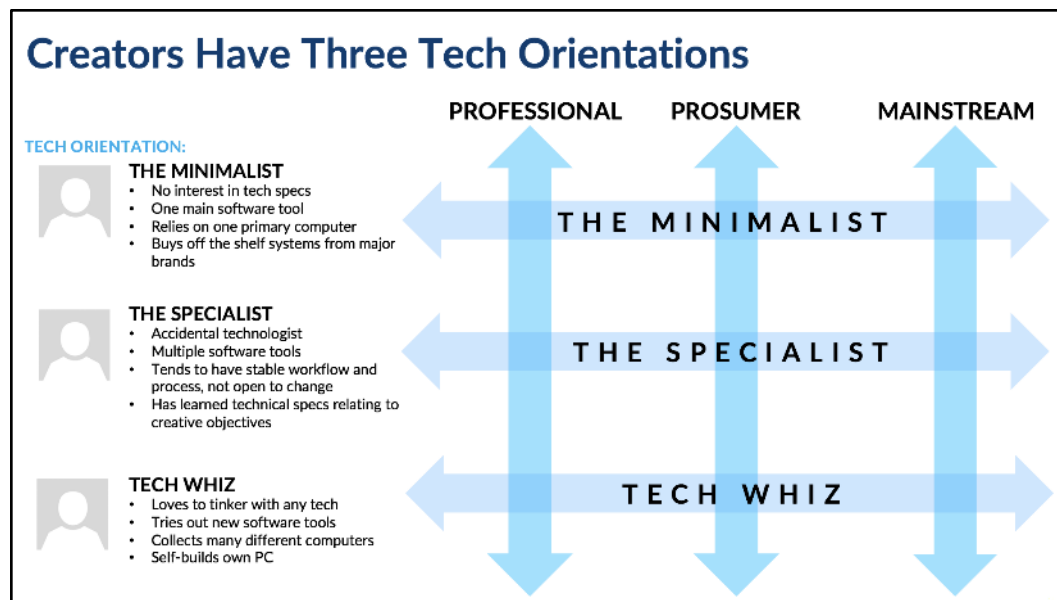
Creators Have Three Tech Orientations

PROFESSIONAL PROSUMER MAINSTREAM

TECH ORIENTATION:

THE MINIMALIST
- No interest in tech specs
- One main software tool
- Relies on one primary computer
- Buys off the shelf systems from major brands

THE SPECIALIST
- Accidental technologist
- Multiple software tools
- Tends to have stable workflow and process, not open to change
- Has learned technical specs relating to creative objectives

TECH WHIZ
- Loves to tinker with any tech
- Tries out new software tools
- Collects many different computers
- Self-builds own PC

THE MINIMALIST

THE SPECIALIST

TECH WHIZ